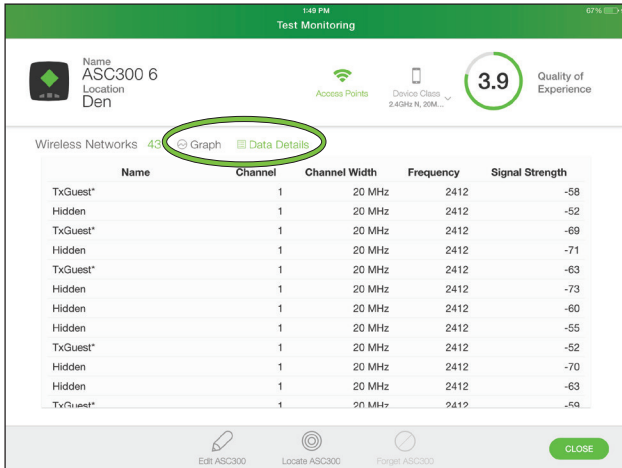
1:49 PM
Test Monitoring
67%

Name
ASC300 6
Location
Den

Access Points

Device Class
2.4GHz N, 20M...

3.9
Quality of Experience

Wireless Networks 43 Graph Data Details

| Name | Channel | Channel Width | Frequency | Signal Strength |
|---|---|---|---|---|
| TxGuest* | 1 | 20 MHz | 2412 | -58 |
| Hidden | 1 | 20 MHz | 2412 | -52 |
| TxGuest* | 1 | 20 MHz | 2412 | -69 |
| Hidden | 1 | 20 MHz | 2412 | -71 |
| TxGuest* | 1 | 20 MHz | 2412 | -63 |
| Hidden | 1 | 20 MHz | 2412 | -73 |
| Hidden | 1 | 20 MHz | 2412 | -60 |
| Hidden | 1 | 20 MHz | 2412 | -55 |
| TxGuest* | 1 | 20 MHz | 2412 | -52 |
| Hidden | 1 | 20 MHz | 2412 | -70 |
| Hidden | 1 | 20 MHz | 2412 | -63 |
| TxGuest* | 1 | 20 MHz | 2412 | -59 |

Edit ASC300 Locate ASC300 Forget ASC300 CLOSE